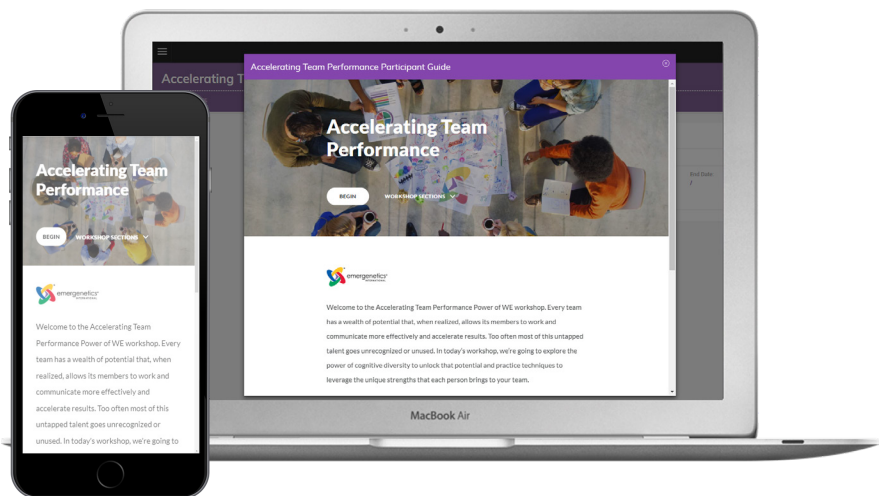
Accelerating T

Accelerating Team Performance Participant Guide

Accelerating Team Performance

BEGIN

WORKSHOP SECTIONS

End Date

emergenetics

Welcome to the Accelerating Team Performance Power of WE workshop. Every team has a wealth of potential that, when realized, allows its members to work and communicate more effectively and accelerate results. Too often most of this untapped talent goes unrecognized or unused. In today's workshop, we're going to explore the power of cognitive diversity to unlock that potential and practice techniques to leverage the unique strengths that each person brings to your team.

MacBook Air

Accelerating Team Performance

BEGIN

WORKSHOP SECTIONS

emergenetics

Welcome to the Accelerating Team Performance Power of WE workshop. Every team has a wealth of potential that, when realized, allows its members to work and communicate more effectively and accelerate results. Too often most of this untapped talent goes unrecognized or unused. In today's workshop, we're going to